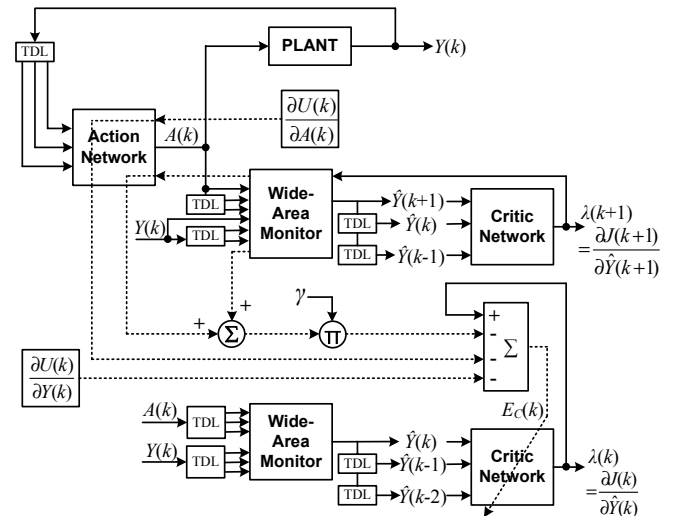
TDL

PLANT

$Y(k)$

Action Network

$A(k)$

$\frac{\partial U(k)}{\partial A(k)}$

TDL

Wide-Area Monitor

$Y(k)$

TDL

$\hat{Y}(k+1)$

TDL

$\hat{Y}(k)$

TDL

$\hat{Y}(k-1)$

Critic Network

$\lambda(k+1)$

$=\frac{\partial J(k+1)}{\partial \hat{Y}(k+1)}$

$\gamma$

+

+

$\Sigma$

$\Pi$

+

-

-

-

$\Sigma$

$\frac{\partial U(k)}{\partial Y(k)}$

$E_C(k)$

$A(k)$

TDL

$Y(k)$

TDL

Wide-Area Monitor

$\hat{Y}(k)$

TDL

$\hat{Y}(k-1)$

TDL

$\hat{Y}(k-2)$

Critic Network

$\lambda(k)$

$=\frac{\partial J(k)}{\partial \hat{Y}(k)}$